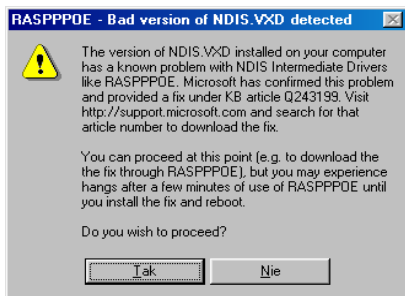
RASPPPOE - Bad version of NDIS.VXD detected

The version of NDIS.VXD installed on your computer has a known problem with NDIS Intermediate Drivers like RASPPPOE. Microsoft has confirmed this problem and provided a fix under KB article Q243199. Visit http://support.microsoft.com and search for that article number to download the fix.

You can proceed at this point (e.g. to download the fix through RASPPPOE), but you may experience hangs after a few minutes of use of RASPPPOE until you install the fix and reboot.

Do you wish to proceed?

Tak

Nie